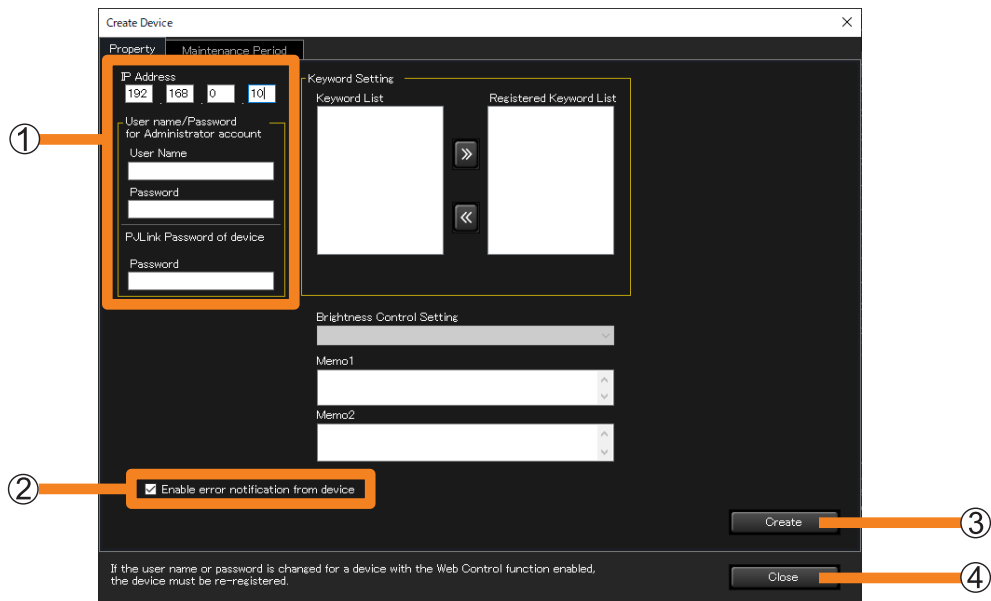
Create Device
×
Property
Maintenance Period

IP Address
192 . 168 . 0 . 10

User name/Password for Administrator account
User Name
Password

PJLink Password of device
Password

Keyword Setting
Keyword List
Registered Keyword List
»
«

Brightness Control Setting
Memo1
Memo2

Enable error notification from device

Create

If the user name or password is changed for a device with the Web Control function enabled, the device must be re-registered.

Close

①
②
③
④